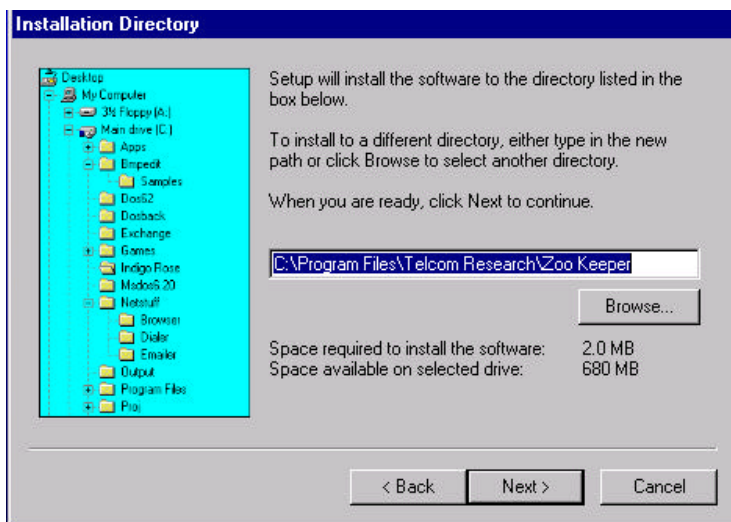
Installation Directory

Desktop
My Computer
3½ Floppy (A:)
Main drive (C:)
Apps
Bmpedit
Samples
Dos62
Dosback
Exchange
Games
Indigo Rose
Msdos6.20
Netstuff
Browser
Dialer
Emailer
Output
Program Files
Proj

Setup will install the software to the directory listed in the box below.

To install to a different directory, either type in the new path or click Browse to select another directory.

When you are ready, click Next to continue.

C:\Program Files\Telcom Research\Zoo Keeper

Browse...

Space required to install the software: 2.0 MB
Space available on selected drive: 680 MB

< Back
Next >
Cancel